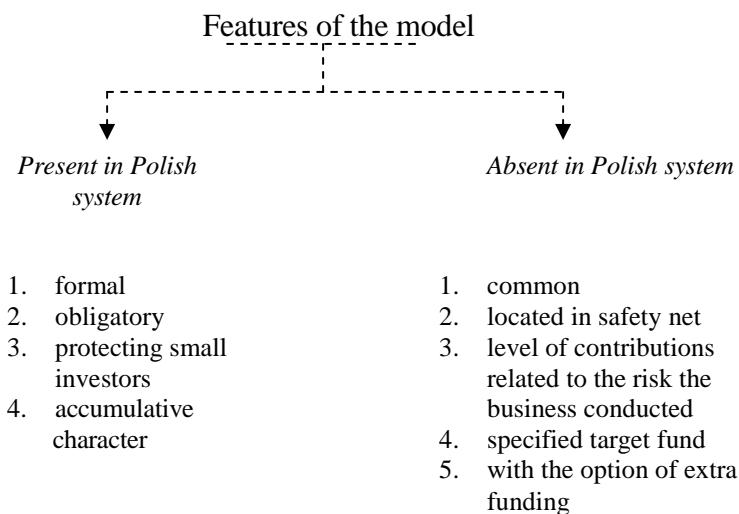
Features of the model

*Present in Polish system*

1. formal
2. obligatory
3. protecting small investors
4. accumulative character

*Absent in Polish system*

1. common
2. located in safety net
3. level of contributions related to the risk the business conducted
4. specified target fund
5. with the option of extra funding